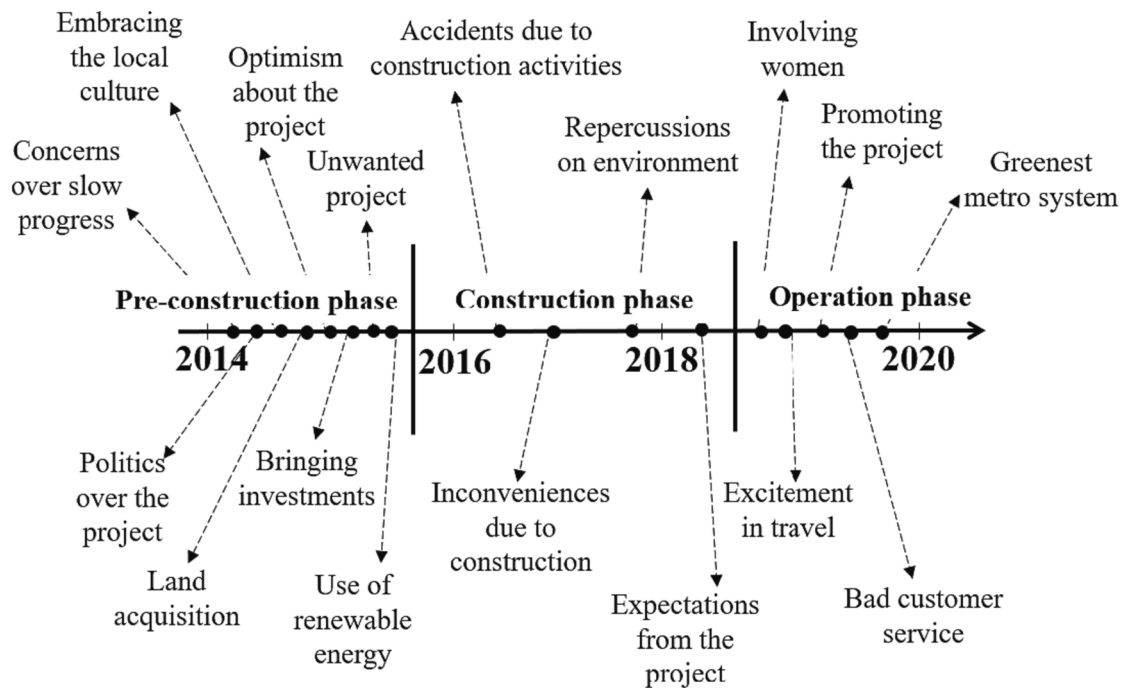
Embracing the local culture

Optimism about the project

Accidents due to construction activities

Involving women

Promoting the project

Greenest metro system

Concerns over slow progress

Unwanted project

Repercussions on environment

Pre-construction phase

Construction phase

Operation phase

2014

2016

2018

2020

Politics over the project

Bringing investments

Land acquisition

Use of renewable energy

Inconveniences due to construction

Expectations from the project

Excitement in travel

Bad customer service